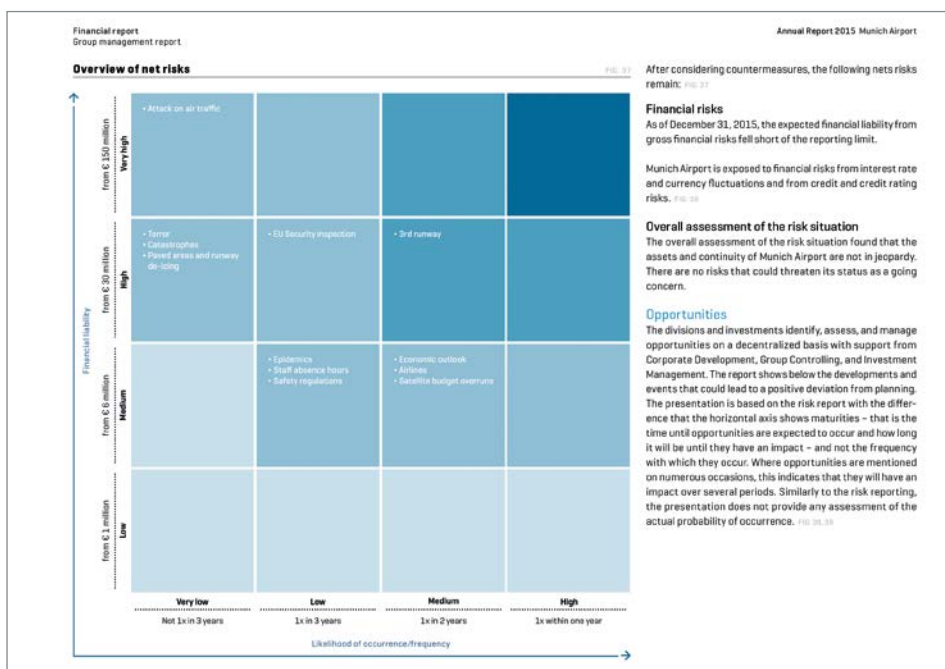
Financial report
Group management report

Annual Report 2015 Munich Airport

Overview of net risks

FIG. 37

Financial liability

from € 150 million Very high

from € 30 million High

from € 6 million Medium

from € 1 million Low

• Attack on air traffic

• Terror
• Catastrophes
• Paved areas and runway de-icing

• EU Security inspection

• 3rd runway

• Epidemics
• Staff absence hours
• Safety regulations

• Economic outlook
• Airlines
• Satellite budget overruns

| Very low | Low | Medium | High |
|---|---|---|---|
| Not 1x in 3 years | 1x in 3 years | 1x in 2 years | 1x within one year |

Likelihood of occurrence/frequency

After considering countermeasures, the following nets risks remain: FIG. 37

Financial risks
As of December 31, 2015, the expected financial liability from gross financial risks fell short of the reporting limit.

Munich Airport is exposed to financial risks from interest rate and currency fluctuations and from credit and credit rating risks. FIG. 38

Overall assessment of the risk situation
The overall assessment of the risk situation found that the assets and continuity of Munich Airport are not in jeopardy. There are no risks that could threaten its status as a going concern.

Opportunities
The divisions and investments identify, assess, and manage opportunities on a decentralized basis with support from Corporate Development, Group Controlling, and Investment Management. The report shows below the developments and events that could lead to a positive deviation from planning. The presentation is based on the risk report with the difference that the horizontal axis shows maturities – that is the time until opportunities are expected to occur and how long it will be until they have an impact – and not the frequency with which they occur. Where opportunities are mentioned on numerous occasions, this indicates that they will have an impact over several periods. Similarly to the risk reporting, the presentation does not provide any assessment of the actual probability of occurrence. FIG. 38, 39